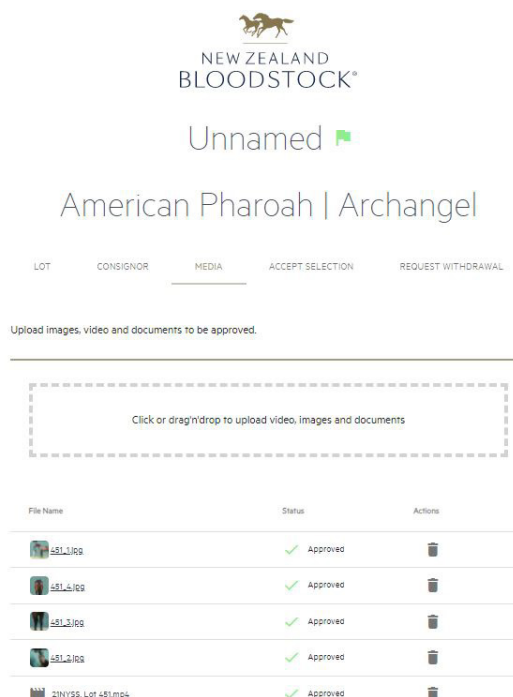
NEW ZEALAND
BLOODSTOCK®

Unnamed

American Pharoah | Archangel

LOT CONSIGNOR MEDIA ACCEPT SELECTION REQUEST WITHDRAWAL

Upload images, video and documents to be approved.

Click or drag'n'drop to upload video, images and documents

| File Name | Status | Actions |
|---|---|---|
| 451_1.jpg | Approved | |
| 451_4.jpg | Approved | |
| 451_3.jpg | Approved | |
| 451_2.jpg | Approved | |
| 21NYSS_Lot 451.mp4 | Approved | |